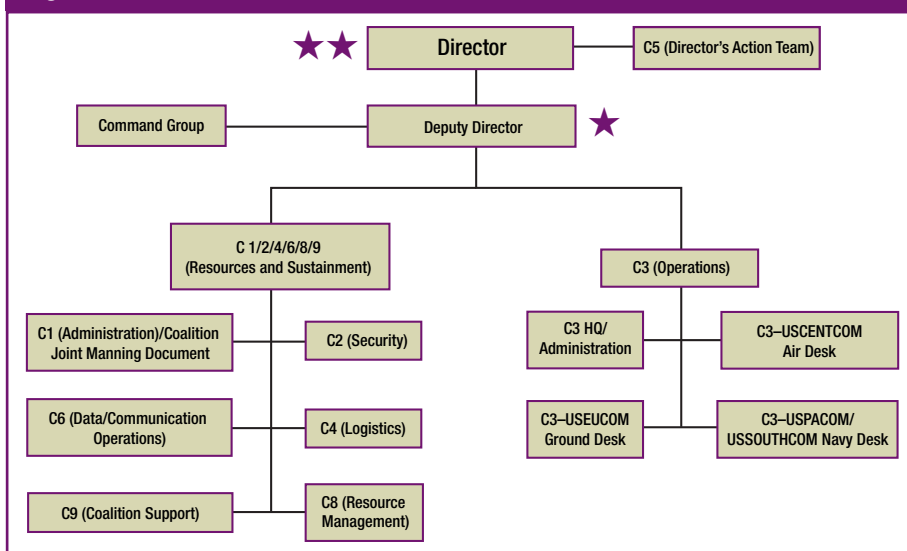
Director

C5 (Director's Action Team)

Command Group

Deputy Director

C 1/2/4/6/8/9 (Resources and Sustainment)

C3 (Operations)

C1 (Administration)/Coalition Joint Manning Document

C2 (Security)

C6 (Data/Communication Operations)

C4 (Logistics)

C9 (Coalition Support)

C8 (Resource Management)

C3 HQ/ Administration

C3–USCENTCOM Air Desk

C3–USEUCOM Ground Desk

C3–USPACOM/ USSOUTHCOM Navy Desk